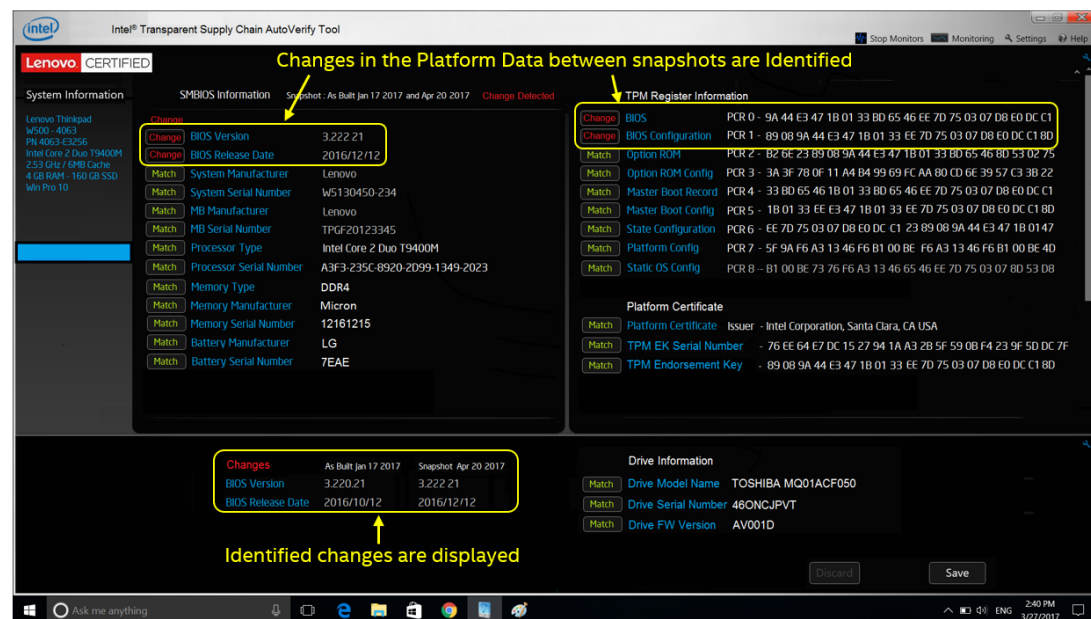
intel Intel® Transparent Supply Chain AutoVerify Tool

Stop Monitors Monitoring Settings Help

Lenovo CERTIFIED

Changes in the Platform Data between snapshots are Identified

System Information

Lenovo Thinkpad
W500 - 4063
PN 4063-E3256
Intel Core 2 Duo T9400M
2.53 GHz / 6MB Cache
4 GB RAM - 160 GB SSD
Win Pro 10

SMBIOS Information Snapshot : As Built Jan 17 2017 and Apr 20 2017 Change Detected

Change

| | | |
|---|---|---|
| Change | BIOS Version | 3.222.21 |
| Change | BIOS Release Date | 2016/12/12 |
| Match | System Manufacturer | Lenovo |
| Match | System Serial Number | W5130450-234 |
| Match | MB Manufacturer | Lenovo |
| Match | MB Serial Number | TPGF20123345 |
| Match | Processor Type | Intel Core 2 Duo T9400M |
| Match | Processor Serial Number | A3F3-235C-8920-2D99-1349-2023 |
| Match | Memory Type | DDR4 |
| Match | Memory Manufacturer | Micron |
| Match | Memory Serial Number | 12161215 |
| Match | Battery Manufacturer | LG |
| Match | Battery Serial Number | 7EAE |

TPM Register Information

| | | |
|---|---|---|
| Change | BIOS | PCR 0 - 9A 44 E3 47 1B 01 33 BD 65 46 EE 7D 75 03 07 D8 E0 DC C1 |
| Change | BIOS Configuration | PCR 1 - 89 08 9A 44 E3 47 1B 01 33 BD 65 46 EE 7D 75 03 07 D8 E0 DC C1 8D |
| Match | Option ROM | PCR 2 - B2 6E 23 89 08 9A 44 E3 47 1B 01 33 BD 65 46 8D 53 02 75 |
| Match | Option ROM Config | PCR 3 - 3A 3F 78 0F 11 A4 B4 99 69 FC AA 80 CD 6E 39 57 C3 3B 22 |
| Match | Master Boot Record | PCR 4 - 33 BD 65 46 1B 01 33 EE E3 47 1B 01 33 EE 7D 75 03 07 D8 E0 DC C1 |
| Match | Master Boot Config | PCR 5 - 1B 01 33 EE E3 47 1B 01 33 EE 7D 75 03 07 D8 E0 DC C1 8D |
| Match | State Configuration | PCR 6 - EE 7D 75 03 07 D8 E0 DC C1 23 89 08 9A 44 E3 47 1B 01 47 |
| Match | Platform Config | PCR 7 - 5F 9A F6 A3 13 46 F6 B1 00 BE F6 A3 13 46 F6 B1 00 BE 4D |
| Match | Static OS Config | PCR 8 - B1 00 BE 73 76 F6 A3 13 46 65 46 EE 7D 75 03 07 8D 53 D8 |

Platform Certificate

| | | |
|---|---|---|
| Match | Platform Certificate | Issuer - Intel Corporation, Santa Clara, CA USA |
| Match | TPM EK Serial Number | - 76 EE 64 E7 DC 15 27 94 1A A3 2B 5F 59 0B F4 23 9F 5D DC 7F |
| Match | TPM Endorsement Key | - 89 08 9A 44 E3 47 1B 01 33 BD 65 46 EE 7D 75 03 07 D8 E0 DC C1 8D |

| Changes | As Built Jan 17 2017 | Snapshot Apr 20 2017 |
|---|---|---|
| BIOS Version | 3.220.21 | 3.222.21 |
| BIOS Release Date | 2016/10/12 | 2016/12/12 |

Identified changes are displayed

Drive Information

| | | |
|---|---|---|
| Match | Drive Model Name | TOSHIBA MQ01ACF050 |
| Match | Drive Serial Number | 46ONCJPVT |
| Match | Drive FW Version | AV001D |

Discard Save

Ask me anything

ENG 2:40 PM 3/27/2017